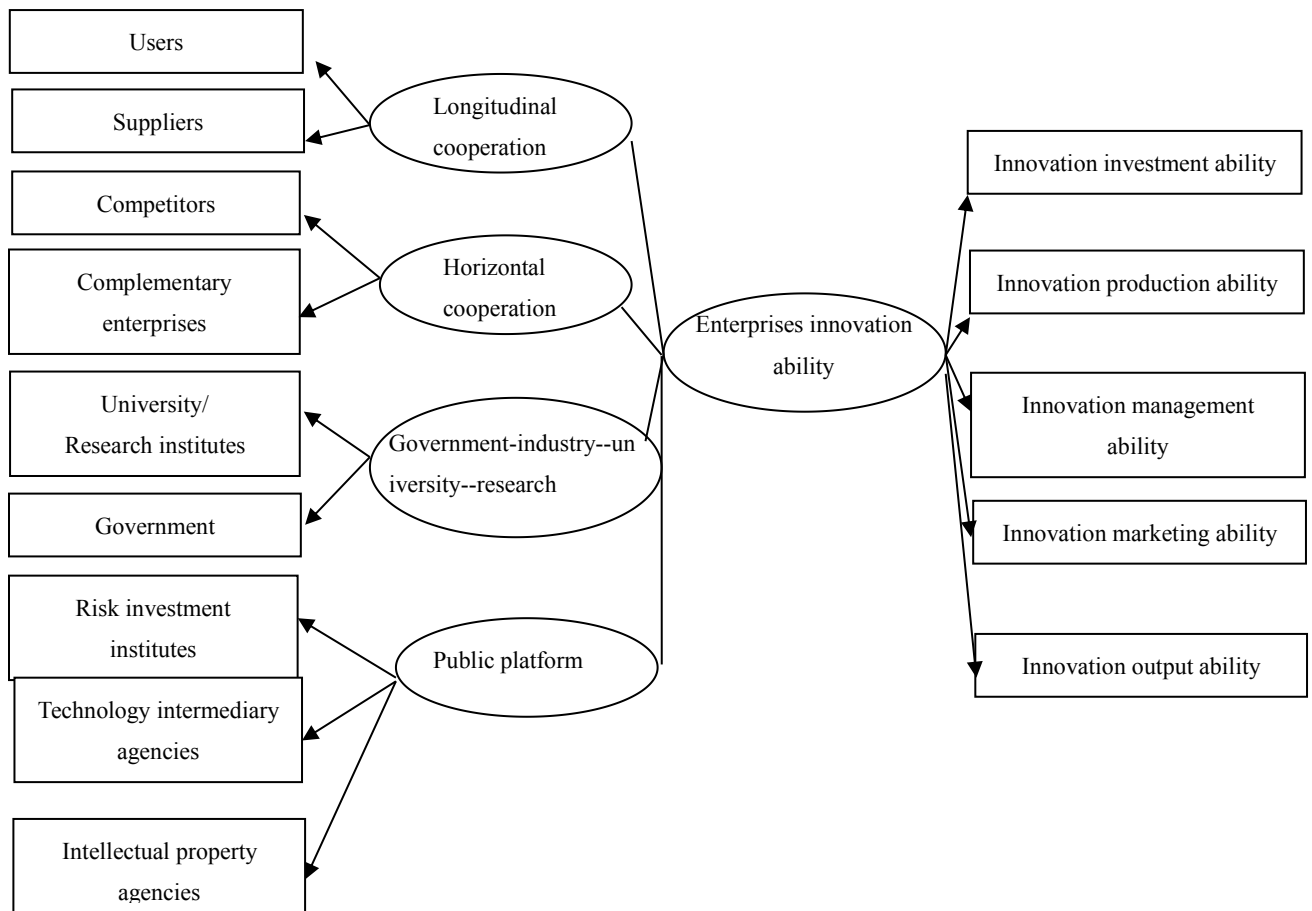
Users

Suppliers

Longitudinal cooperation

Competitors

Complementary enterprises

Horizontal cooperation

University/ Research institutes

Government

Government-industry--university--research

Risk investment institutes

Technology intermediary agencies

Intellectual property agencies

Public platform

Enterprises innovation ability

Innovation investment ability

Innovation production ability

Innovation management ability

Innovation marketing ability

Innovation output ability